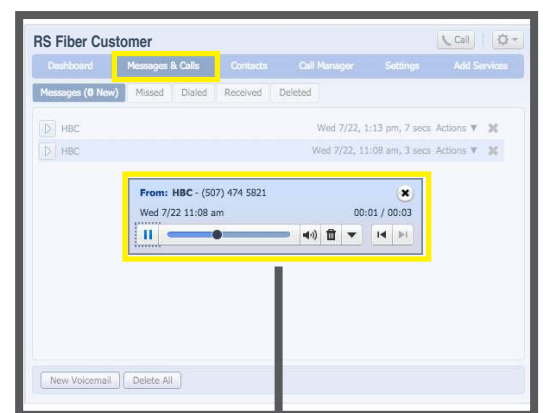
RS Fiber Customer

Call

Dashboard | Messages & Calls | Contacts | Call Manager | Settings | Add Services

Messages (0 New) | Missed | Dialed | Received | Deleted

HBC Wed 7/22, 1:13 pm, 7 secs Actions ▼

HBC Wed 7/22, 11:08 am, 3 secs Actions ▼

From: HBC - (507) 474 5821

Wed 7/22 11:08 am 00:01 / 00:03

New Voicemail | Delete All